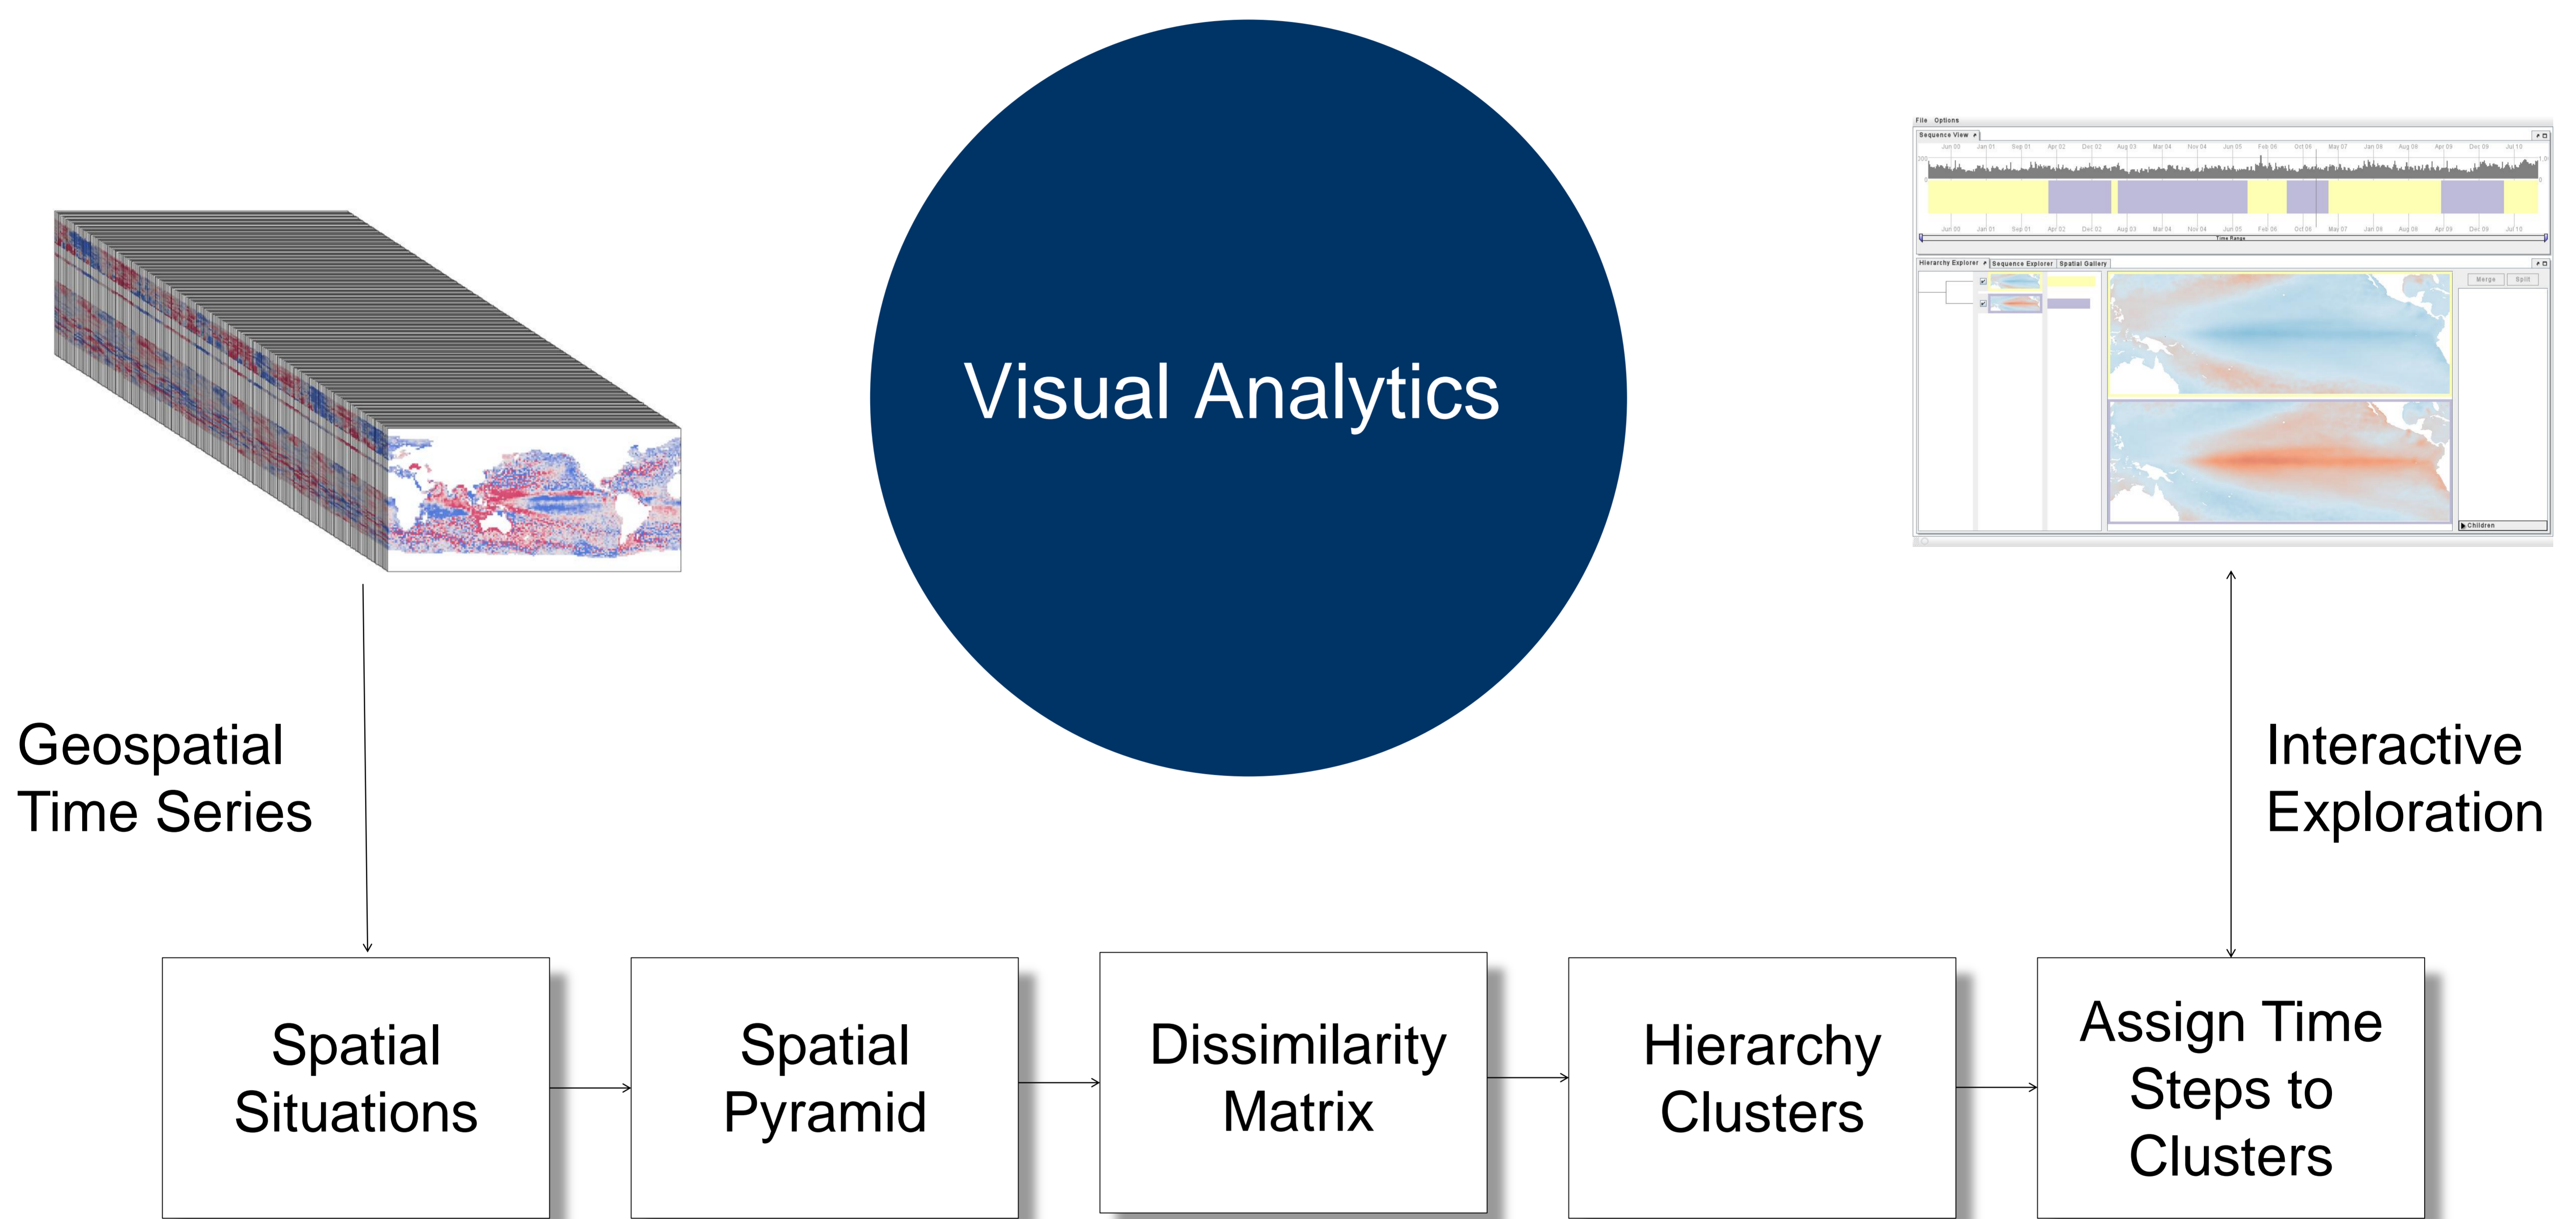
Visual Analytics

File Options

Sequence View

Jun 00 Jan 01 Sep 01 Apr 02 Dec 02 Aug 03 Mar 04 Nov 04 Jun 05 Feb 06 Oct 06 May 07 Jan 08 Aug 08 Apr 09 Dec 09 Jul 10

Jun 00 Jan 01 Sep 01 Apr 02 Dec 02 Aug 03 Mar 04 Nov 04 Jun 05 Feb 06 Oct 06 May 07 Jan 08 Aug 08 Apr 09 Dec 09 Jul 10

Time Range

Hierarchy Explorer | Sequence Explorer | Spatial Gallery

Merge Split

Children

Geospatial Time Series

Interactive Exploration

Spatial Situations

Spatial Pyramid

Dissimilarity Matrix

Hierarchy Clusters

Assign Time Steps to Clusters